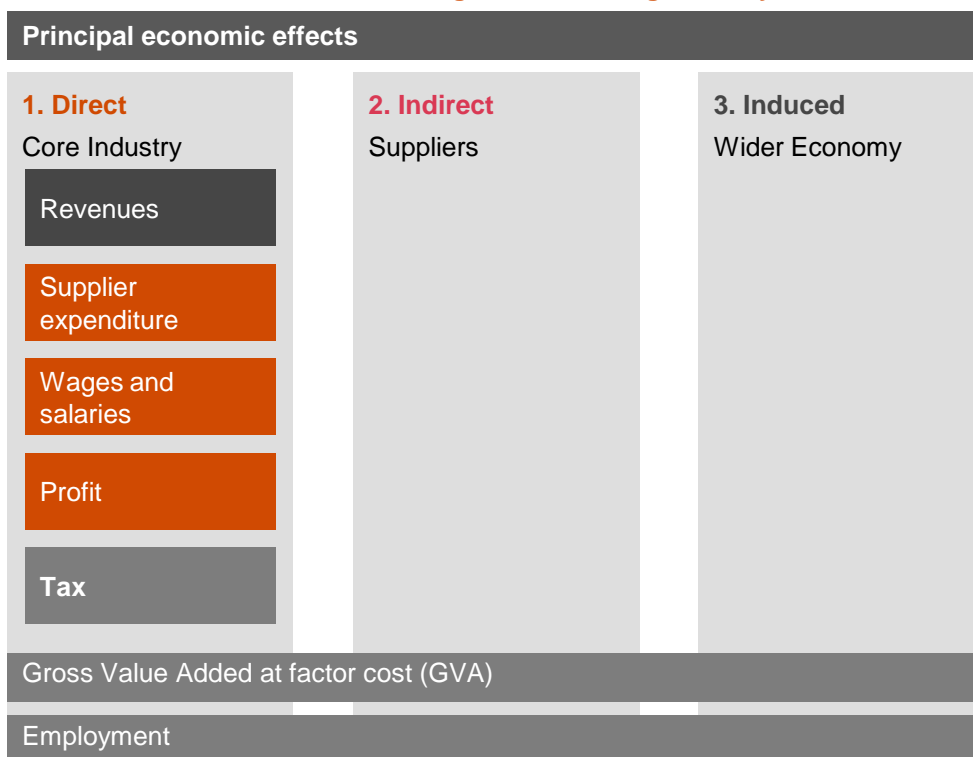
Principal economic effects

1. Direct
Core Industry

Revenues

Supplier expenditure

Wages and salaries

Profit

Tax

2. Indirect
Suppliers

3. Induced
Wider Economy

Gross Value Added at factor cost (GVA)

Employment